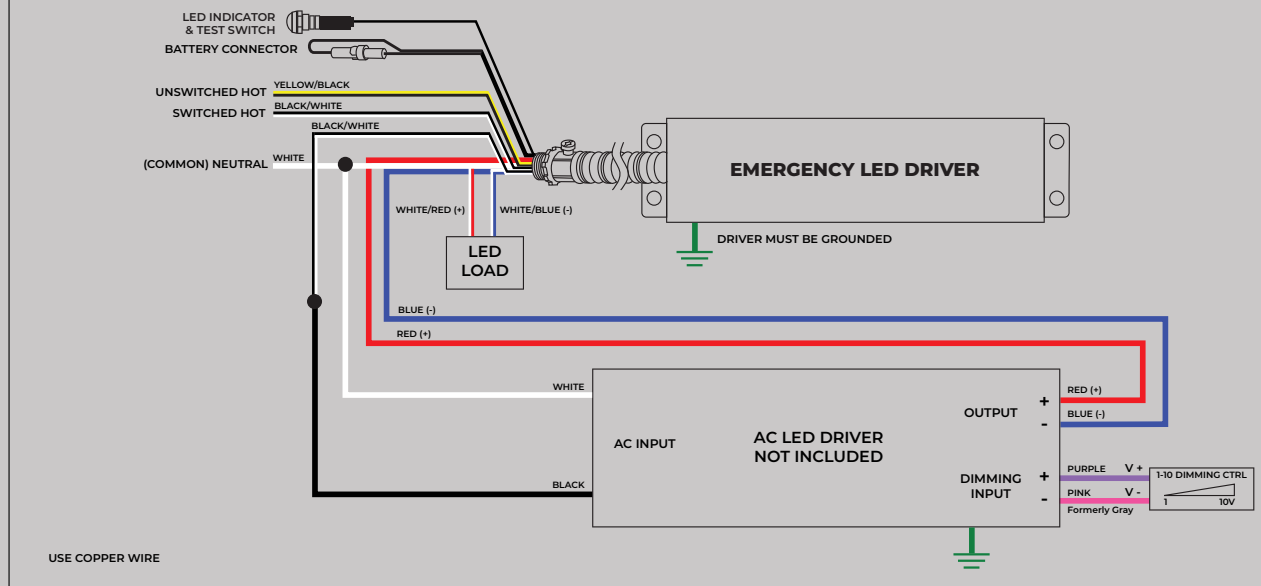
LED INDICATOR
& TEST SWITCH
BATTERY CONNECTOR

UNSWITCHED HOT
YELLOW/BLACK
SWITCHED HOT
BLACK/WHITE
BLACK/WHITE
(COMMON) NEUTRAL
WHITE

EMERGENCY LED DRIVER

DRIVER MUST BE GROUNDED

WHITE/RED (+)
WHITE/BLUE (-)

LED
LOAD

BLUE (-)
RED (+)

WHITE
BLACK

AC INPUT

AC LED DRIVER
NOT INCLUDED

OUTPUT
+
-
RED (+)
BLUE (-)

DIMMING
INPUT
+
-
PURPLE
V +
PINK
V -
Formerly Gray

1-10 DIMMING CTRL
1
10V

USE COPPER WIRE